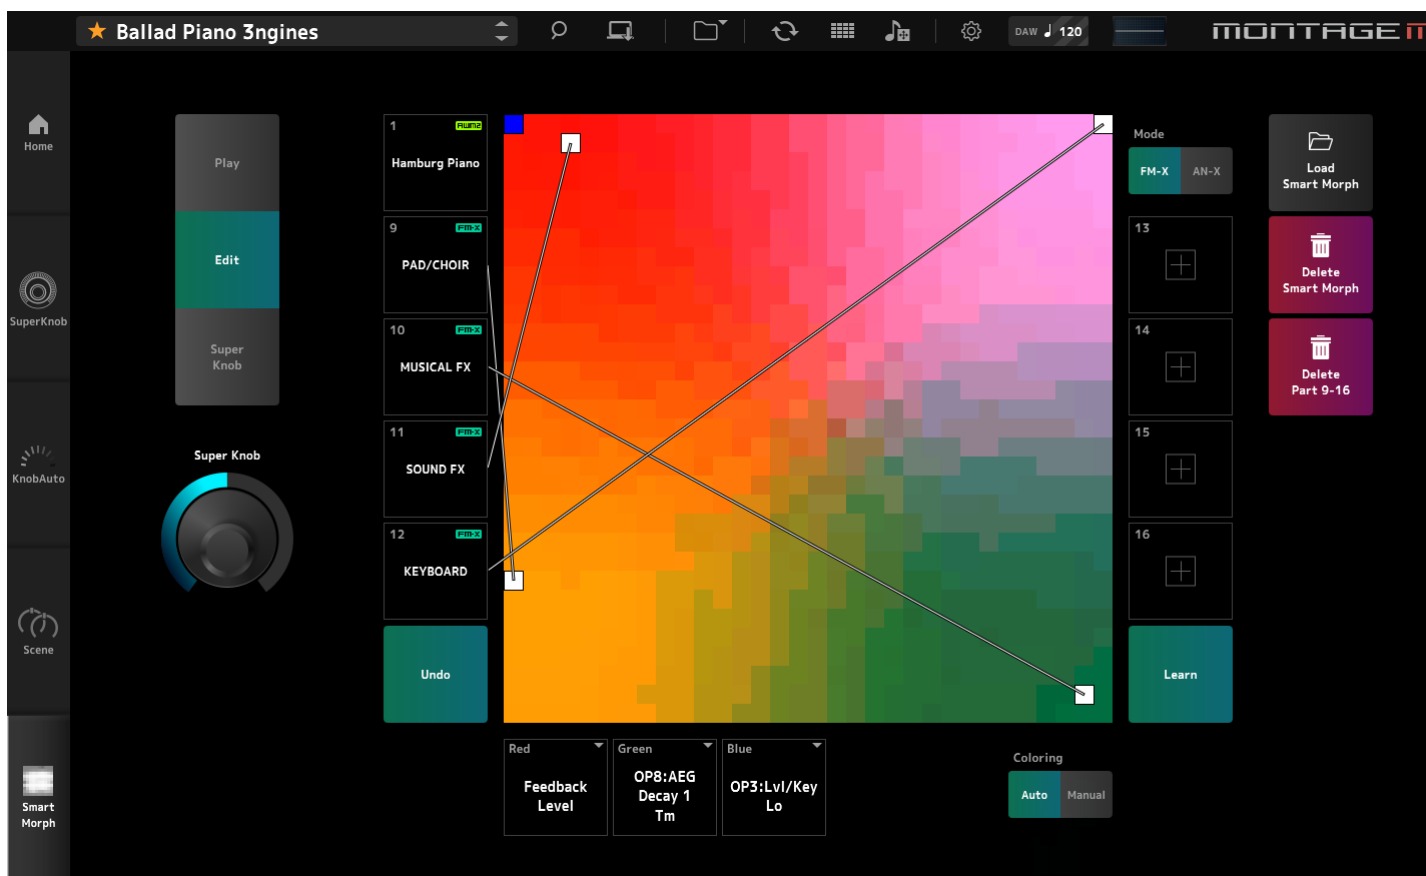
★ Ballad Piano 3ngines

DAW ♩ 120

MONTAGE M

Home

SuperKnob

KnobAuto

Scene

Smart Morph

Play

Edit

Super Knob

Super Knob

1 AWM2
Hamburg Piano

9 FM-X
PAD/CHOIR

10 FM-X
MUSICAL FX

11 FM-X
SOUND FX

12 FM-X
KEYBOARD

Undo

Mode

FM-X

AN-X

13

14

15

16

Learn

Load Smart Morph

Delete Smart Morph

Delete Part 9-16

Red
Feedback Level

Green
OP8:AEG Decay 1 Tm

Blue
OP3:Lvl/Key Lo

Coloring

Auto

Manual